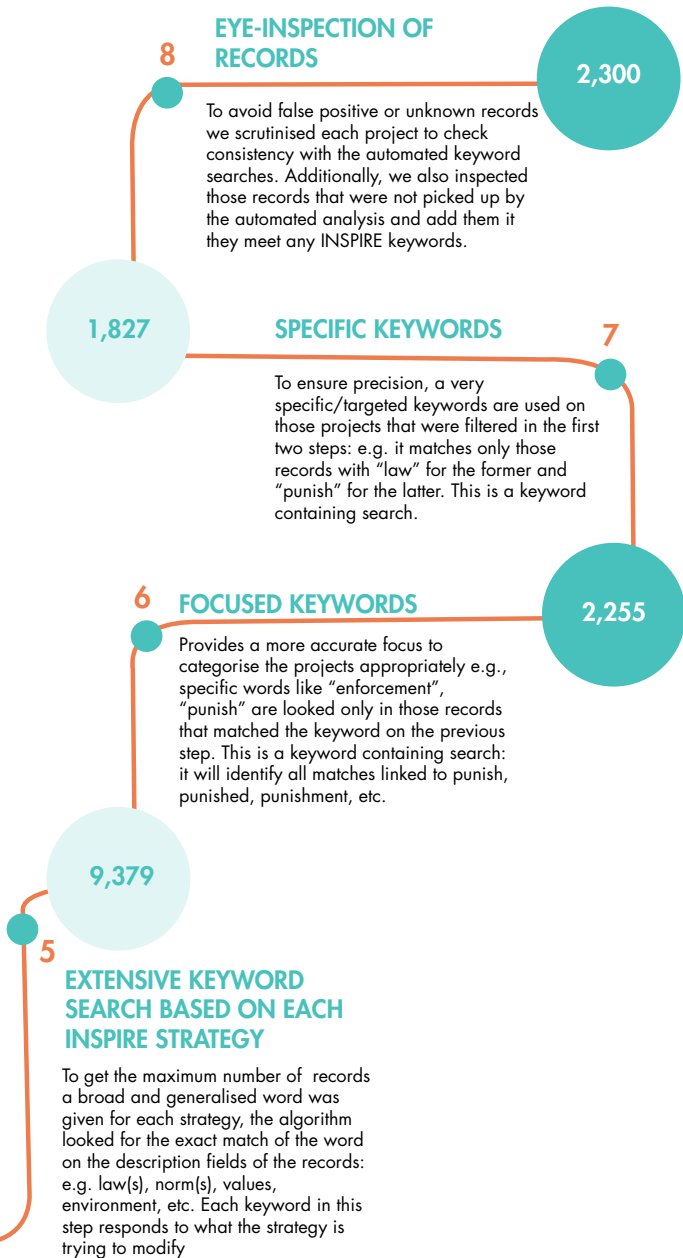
8 EYE-INSPECTION OF RECORDS

2,300

To avoid false positive or unknown records we scrutinised each project to check consistency with the automated keyword searches. Additionally, we also inspected those records that were not picked up by the automated analysis and add them it they meet any INSPIRE keywords.

1,827

SPECIFIC KEYWORDS 7

To ensure precision, a very specific/targeted keywords are used on those projects that were filtered in the first two steps: e.g. it matches only those records with "law" for the former and "punish" for the latter. This is a keyword containing search.

6 FOCUSED KEYWORDS

2,255

Provides a more accurate focus to categorise the projects appropriately e.g., specific words like "enforcement", "punish" are looked only in those records that matched the keyword on the previous step. This is a keyword containing search: it will identify all matches linked to punish, punished, punishment, etc.

9,379

5 EXTENSIVE KEYWORD SEARCH BASED ON EACH INSPIRE STRATEGY

To get the maximum number of records a broad and generalised word was given for each strategy, the algorithm looked for the exact match of the word on the description fields of the records: e.g. law(s), norm(s), values, environment, etc. Each keyword in this step responds to what the strategy is trying to modify